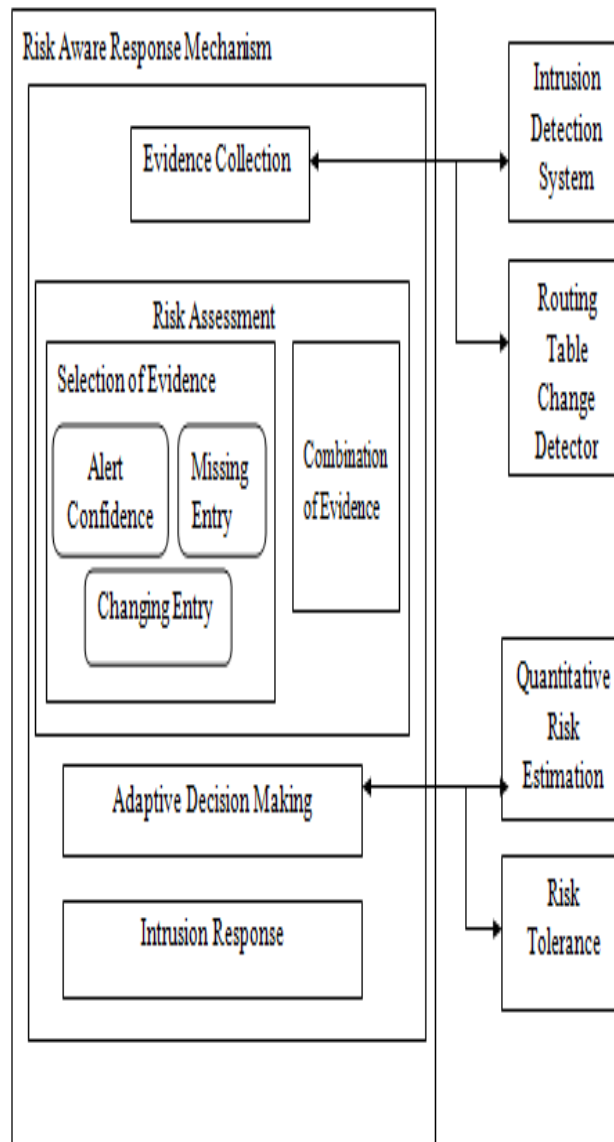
Risk Aware Response Mechanism

Evidence Collection

Intrusion Detection System

Routing Table Change Detector

Risk Assessment

Selection of Evidence

Alert Confidence

Missing Entry

Changing Entry

Combination of Evidence

Quantitative Risk Estimation

Adaptive Decision Making

Risk Tolerance

Intrusion Response